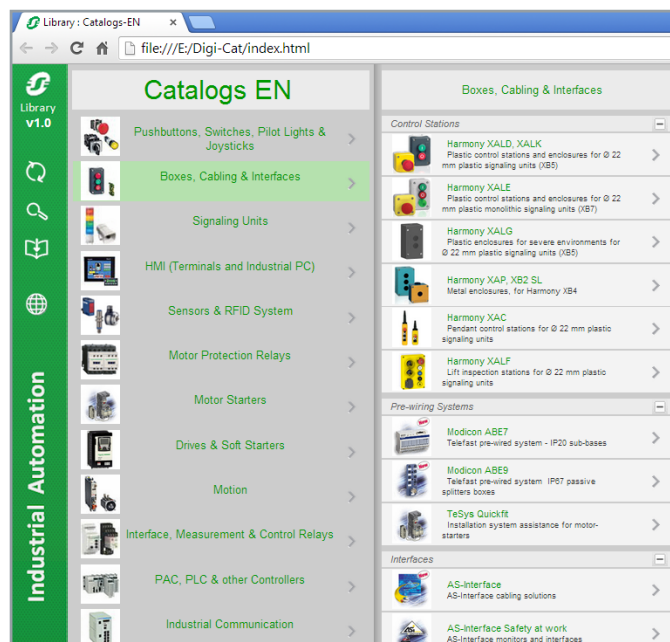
Library : Catalogs-EN

file:///E:/Digi-Cat/index.html

Library
v1.0

Industrial Automation

Catalogs EN

Pushbuttons, Switches, Pilot Lights & Joysticks

Boxes, Cabling & Interfaces

Signaling Units

HMI (Terminals and Industrial PC)

Sensors & RFID System

Motor Protection Relays

Motor Starters

Drives & Soft Starters

Motion

Interface, Measurement & Control Relays

PAC, PLC & other Controllers

Industrial Communication

Boxes, Cabling & Interfaces

Control Stations

Harmony XALD, XALK
Plastic control stations and enclosures for Ø 22 mm plastic signaling units (XB5)

Harmony XALE
Plastic control stations and enclosures for Ø 22 mm plastic monolithic signaling units (XB7)

Harmony XALG
Plastic enclosures for severe environments for Ø 22 mm plastic signaling units (XB5)

Harmony XAP, XB2 SL
Metal enclosures, for Harmony XB4

Harmony XAC
Pendant control stations for Ø 22 mm plastic signaling units

Harmony XALF
Lift inspection stations for Ø 22 mm plastic signaling units

Pre-wiring Systems

Modicon ABE7
Telefast pre-wired system - IP20 sub-bases

Modicon ABE9
Telefast pre-wired system IP67 passive splitters boxes

TeSys Quickfit
Installation system assistance for motor-starters

Interfaces

AS-Interface
AS-Interface cabling solutions

AS-Interface Safety at work
AS-Interface monitors and interfaces